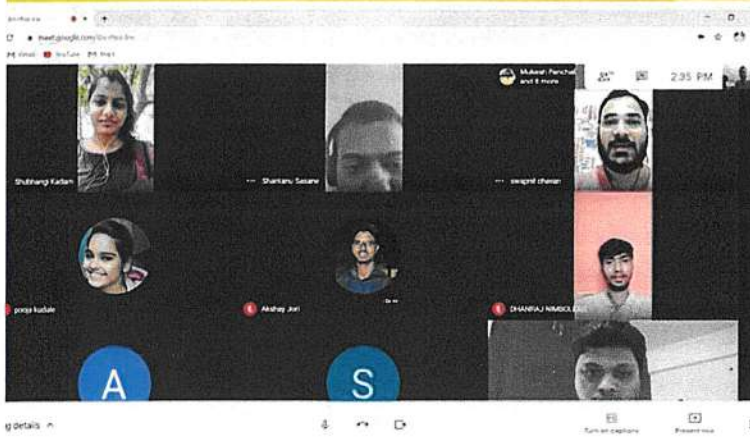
meet.google.com/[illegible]

Gmail YouTube Maps

Mukesh Panchal and 6 more

2:35 PM

Shubhangi Kadam

Shantanu Sasane

swapnil chavan

pooja kadale

Akshay Jori

DHANRAJ NIMBOLE

A

S

g details ^

Turn on captions

Present now